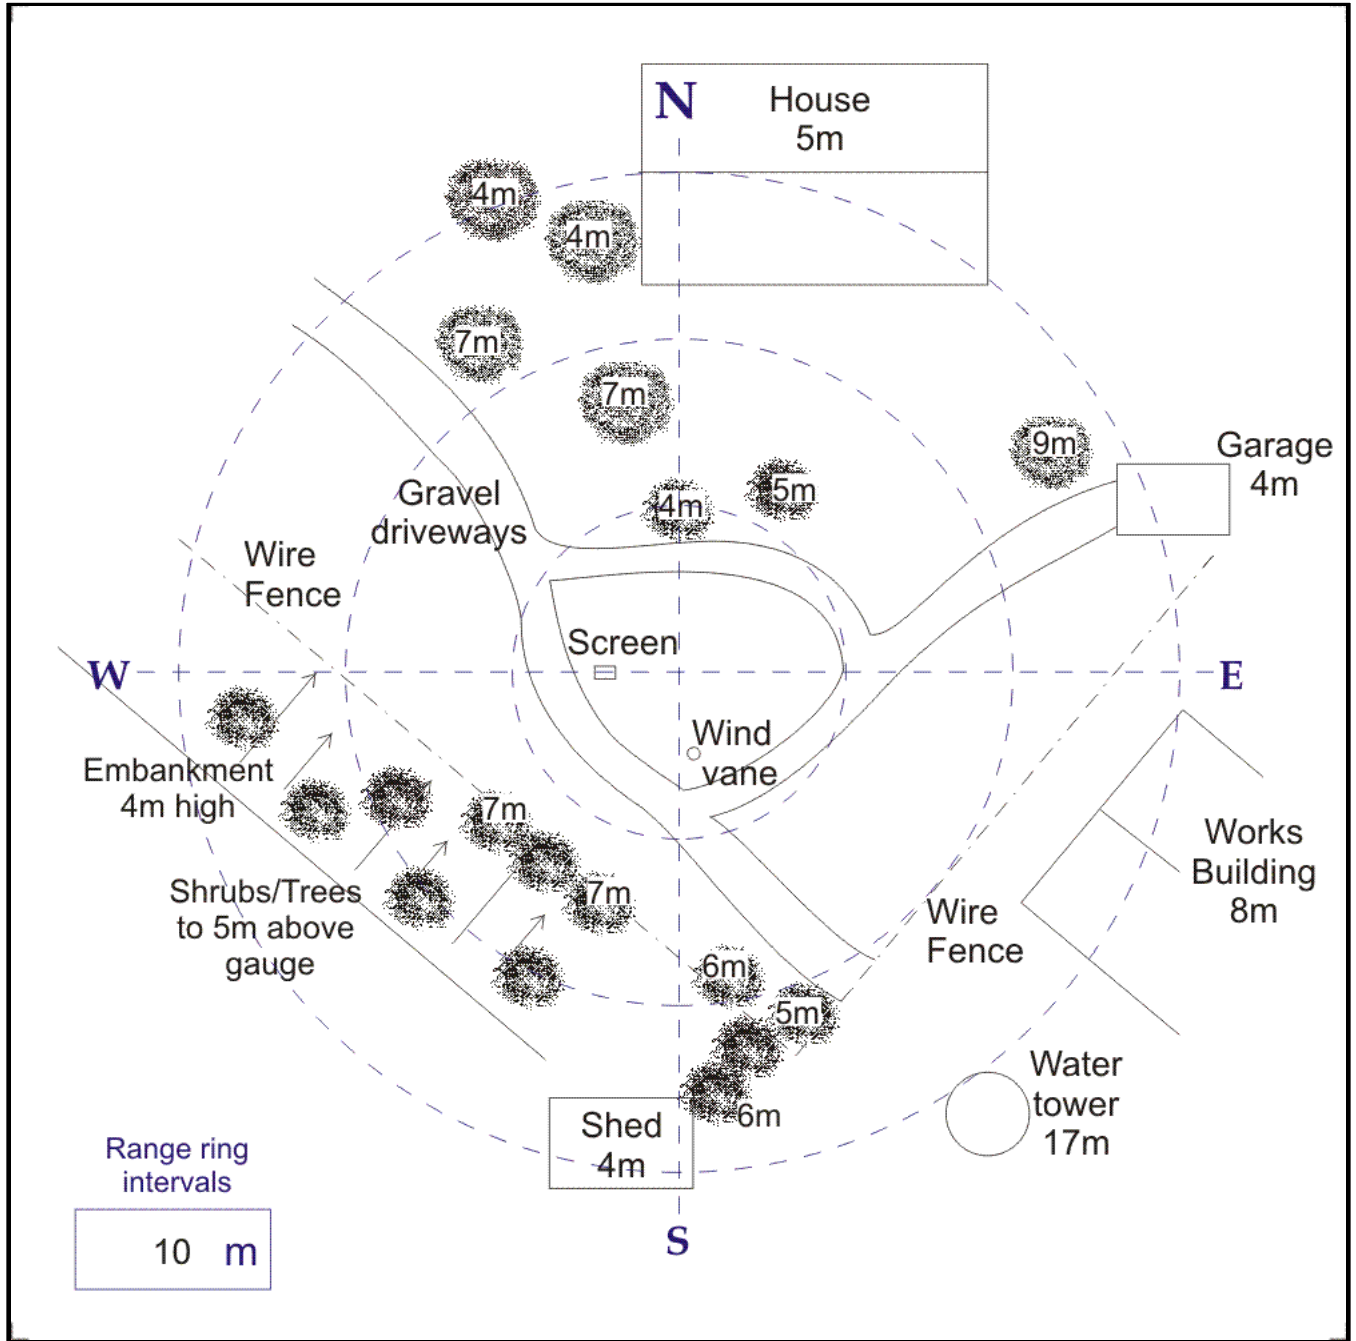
N

House
5m

4m
4m
7m
7m
9m
Garage
4m
4m
5m
Gravel
driveways
Wire
Fence
Screen
W
E
Wind
vane
Embankment
4m high
7m
Works
Building
8m
Shrubs/Trees
to 5m above
gauge
7m
Wire
Fence
6m
5m
Water
tower
17m
Shed
4m
6m
Range ring
intervals
10 m
S